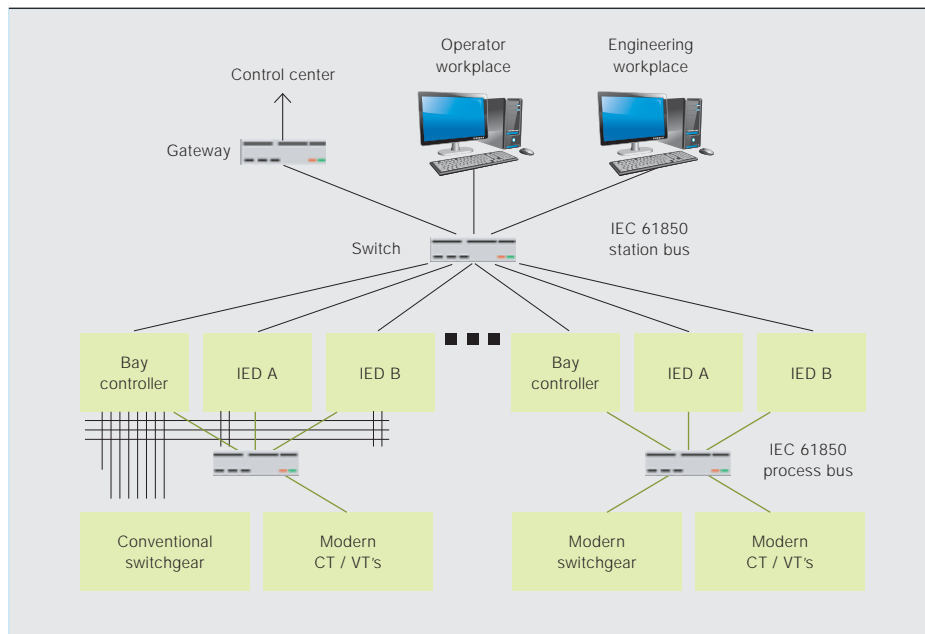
Operator workplace

Engineering workplace

Control center

Gateway

Switch

IEC 61850 station bus

Bay controller

IED A

IED B

Bay controller

IED A

IED B

IEC 61850 process bus

Conventional switchgear

Modern CT / VT's

Modern switchgear

Modern CT / VT's